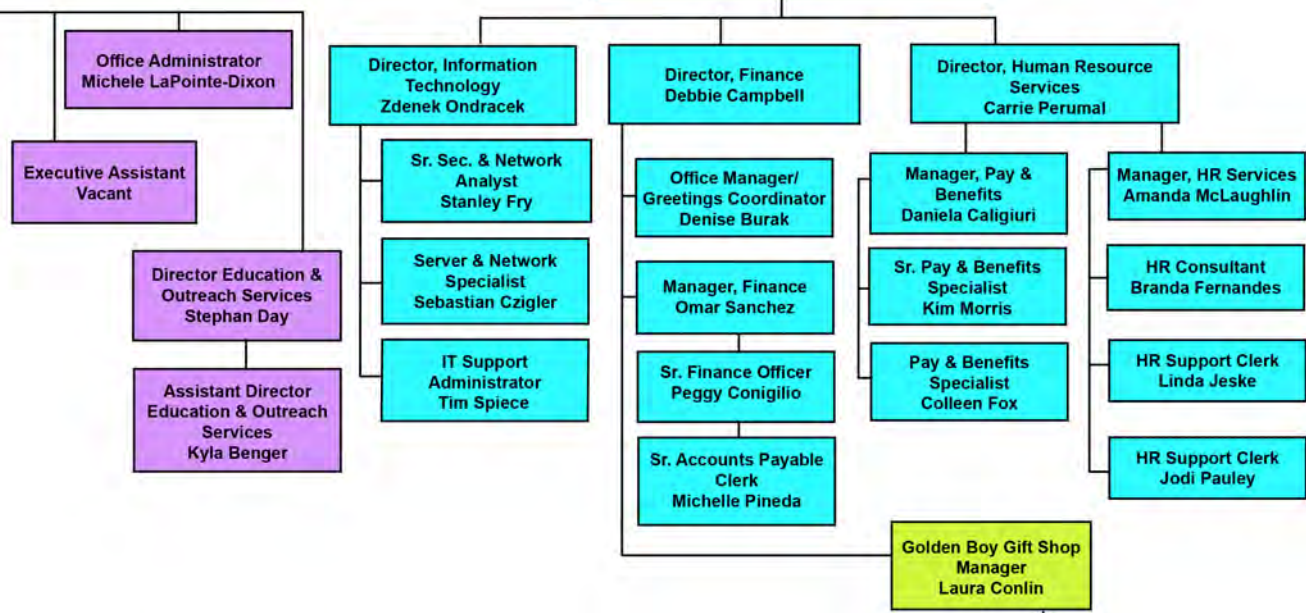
Office Administrator
Michele LaPointe-Dixon

Executive Assistant
Vacant

Director Education & Outreach Services
Stephan Day

Assistant Director Education & Outreach Services
Kyla Benger

Director, Information Technology
Zdenek Ondracek

Sr. Sec. & Network Analyst
Stanley Fry

Server & Network Specialist
Sebastian Czigler

IT Support Administrator
Tim Spiece

Director, Finance
Debbie Campbell

Office Manager/ Greetings Coordinator
Denise Burak

Manager, Finance
Omar Sanchez

Sr. Finance Officer
Peggy Conigilio

Sr. Accounts Payable Clerk
Michelle Pineda

Golden Boy Gift Shop Manager
Laura Conlin

Director, Human Resource Services
Carrie Perumal

Manager, Pay & Benefits
Daniela Caligiuri

Sr. Pay & Benefits Specialist
Kim Morris

Pay & Benefits Specialist
Colleen Fox

Manager, HR Services
Amanda McLaughlin

HR Consultant
Branda Fernandes

HR Support Clerk
Linda Jeske

HR Support Clerk
Jodi Pauley